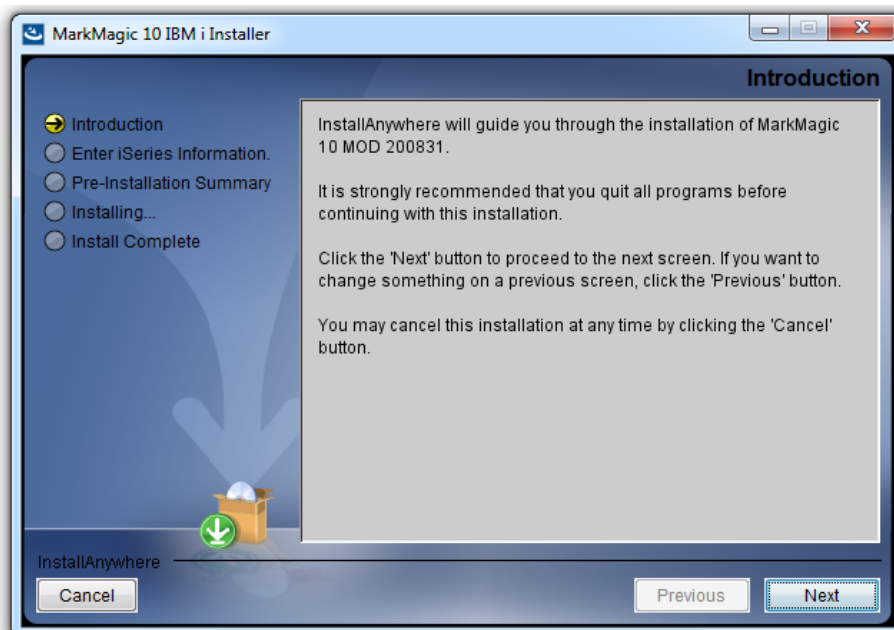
MarkMagic 10 IBM i Installer

Introduction

Introduction
Enter iSeries Information.
Pre-Installation Summary
Installing...
Install Complete

InstallAnywhere will guide you through the installation of MarkMagic 10 MOD 200831.

It is strongly recommended that you quit all programs before continuing with this installation.

Click the 'Next' button to proceed to the next screen. If you want to change something on a previous screen, click the 'Previous' button.

You may cancel this installation at any time by clicking the 'Cancel' button.

InstallAnywhere

Cancel

Previous

Next